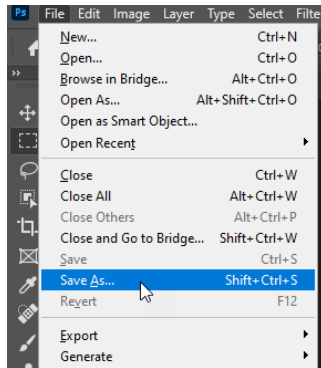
Ps File Edit Image Layer Type Select Filte

New... Ctrl+N
Open... Ctrl+O
Browse in Bridge... Alt+Ctrl+O
Open As... Alt+Shift+Ctrl+O
Open as Smart Object...
Open Recent

Close Ctrl+W
Close All Alt+Ctrl+W
Close Others Alt+Ctrl+P
Close and Go to Bridge... Shift+Ctrl+W
Save Ctrl+S
Save As... Shift+Ctrl+S
Revert F12

Export
Generate